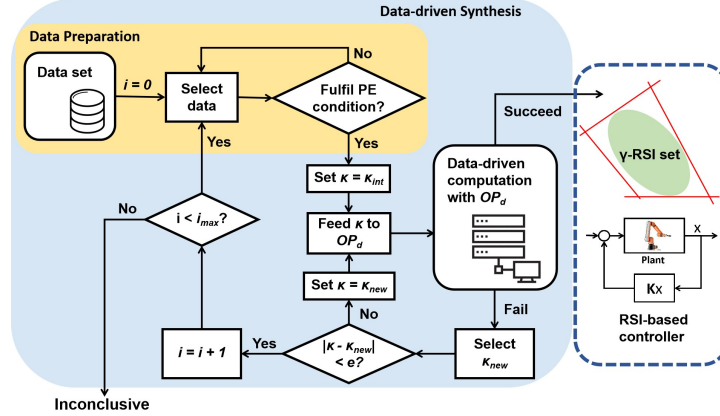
Data-driven Synthesis

Data Preparation

Data set

$i = 0$

Select data

No

Fulfil PE condition?

Yes

Yes

Set $\kappa = \kappa_{int}$

Succeed

Data-driven computation with $OP_d$

γ-RSI set

Feed $\kappa$ to $OP_d$

No

$i < i_{max}$?

Set $\kappa = \kappa_{new}$

No

Plant

X

Kx

RSI-based controller

Fail

$i = i + 1$

Yes

$|\kappa - \kappa_{new}| < e$?

Select $\kappa_{new}$

Inconclusive